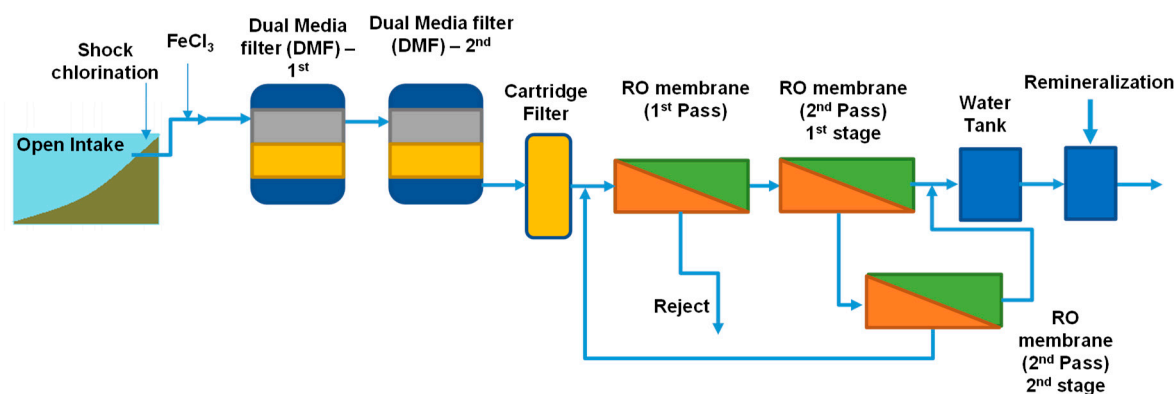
Shock chlorination

$FeCl_3$

Dual Media filter (DMF) – 1$^{st}$

Dual Media filter (DMF) – 2$^{nd}$

Cartridge Filter

RO membrane (1$^{st}$ Pass)

RO membrane (2$^{nd}$ Pass) 1$^{st}$ stage

Water Tank

Remineralization

Open Intake

Reject

RO membrane (2$^{nd}$ Pass) 2$^{nd}$ stage